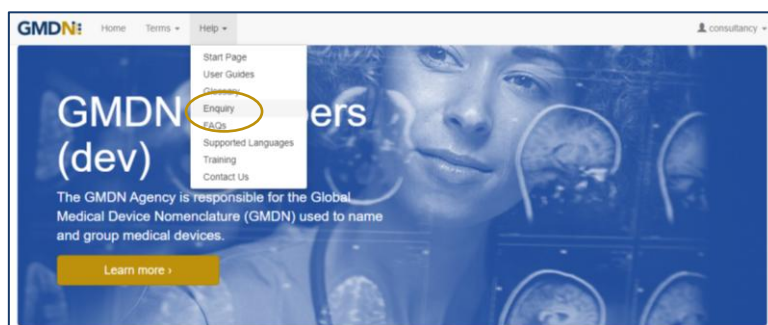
GMDN

Home Terms ▾ Help ▾

consultancy ▾

Start Page
User Guides
Glossary
Enquiry
FAQs
Supported Languages
Training
Contact Us

GMDN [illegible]ers (dev)

The GMDN Agency is responsible for the Global Medical Device Nomenclature (GMDN) used to name and group medical devices.

Learn more ›